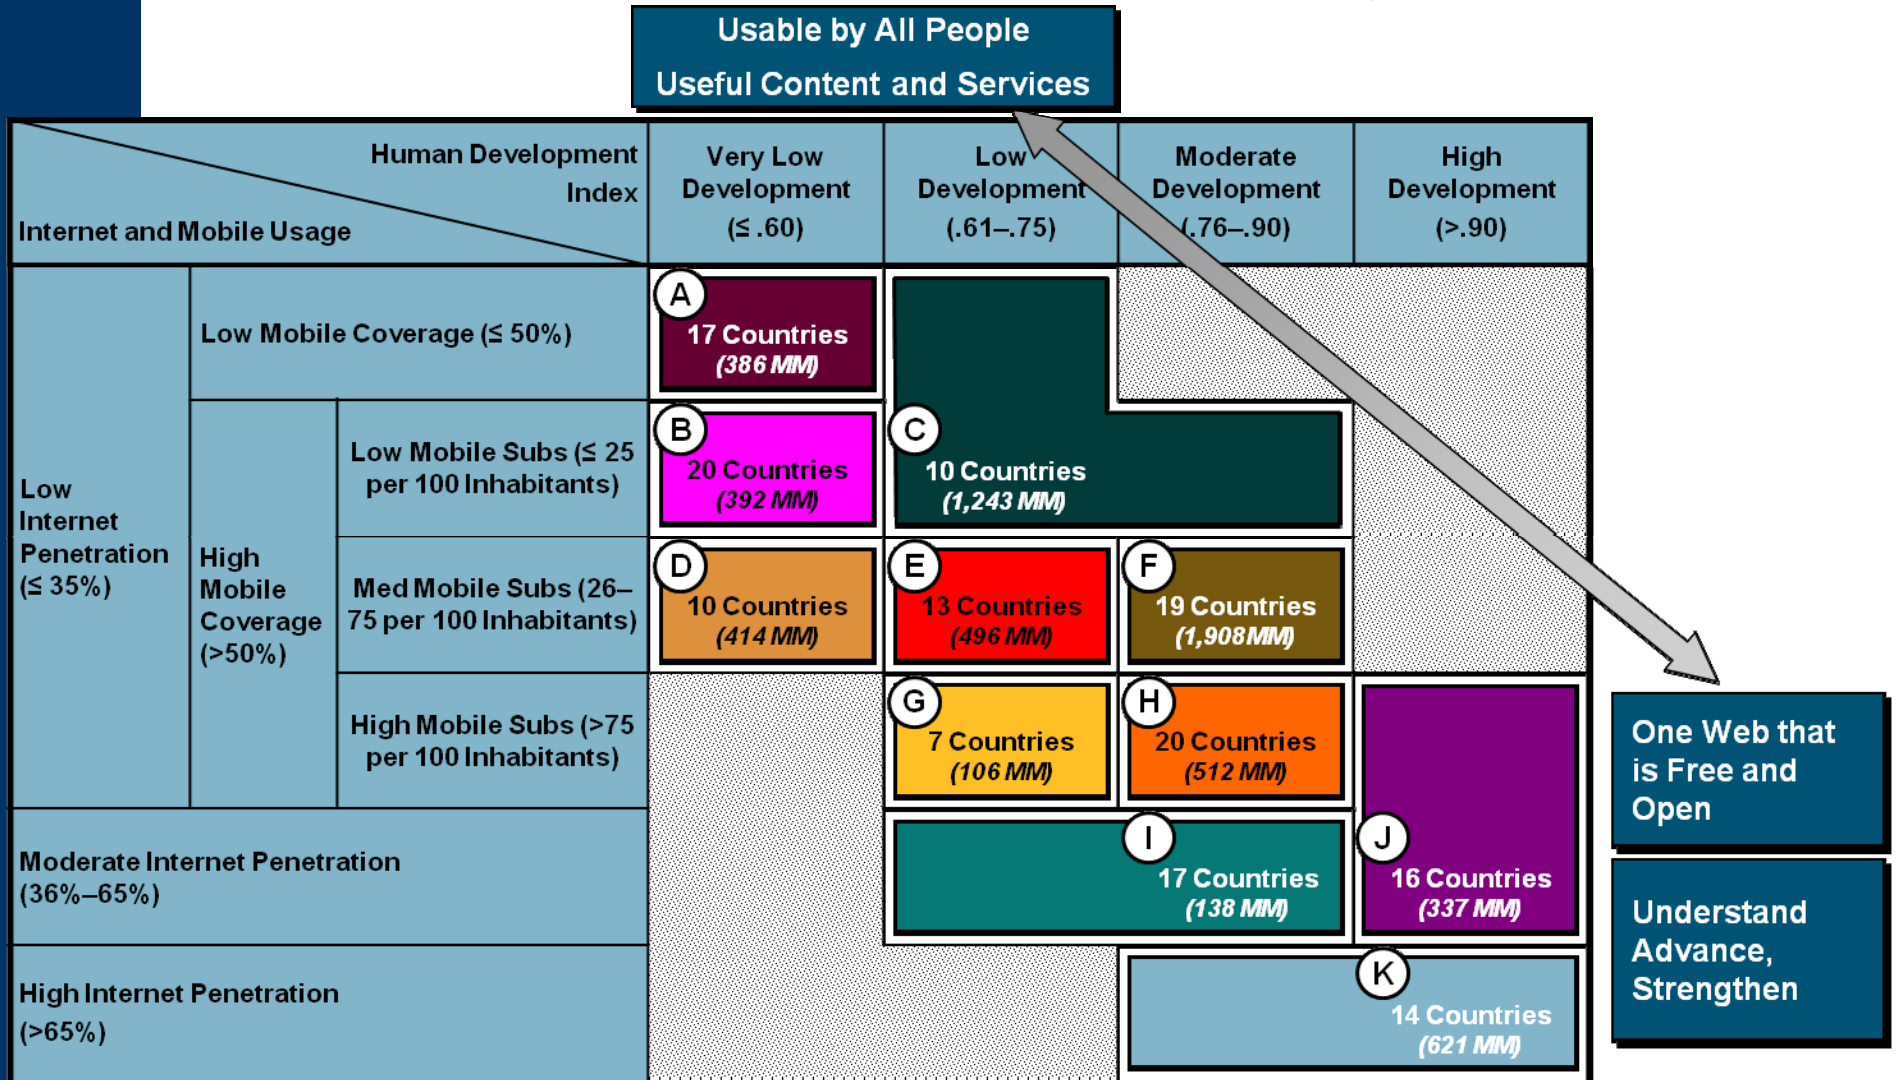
Usable by All People
Useful Content and Services

Human Development Index

Internet and Mobile Usage

Very Low Development (≤ .60)

Low Development (.61–.75)

Moderate Development (.76–.90)

High Development (>.90)

Low Internet Penetration (≤ 35%)

Low Mobile Coverage (≤ 50%)

High Mobile Coverage (>50%)

Low Mobile Subs (≤ 25 per 100 Inhabitants)

Med Mobile Subs (26–75 per 100 Inhabitants)

High Mobile Subs (>75 per 100 Inhabitants)

Moderate Internet Penetration (36%–65%)

High Internet Penetration (>65%)

A 17 Countries (386 MM)

B 20 Countries (392 MM)

C 10 Countries (1,243 MM)

D 10 Countries (414 MM)

E 13 Countries (496 MM)

F 19 Countries (1,908 MM)

G 7 Countries (106 MM)

H 20 Countries (512 MM)

I 17 Countries (138 MM)

J 16 Countries (337 MM)

K 14 Countries (621 MM)

One Web that is Free and Open

Understand Advance, Strengthen